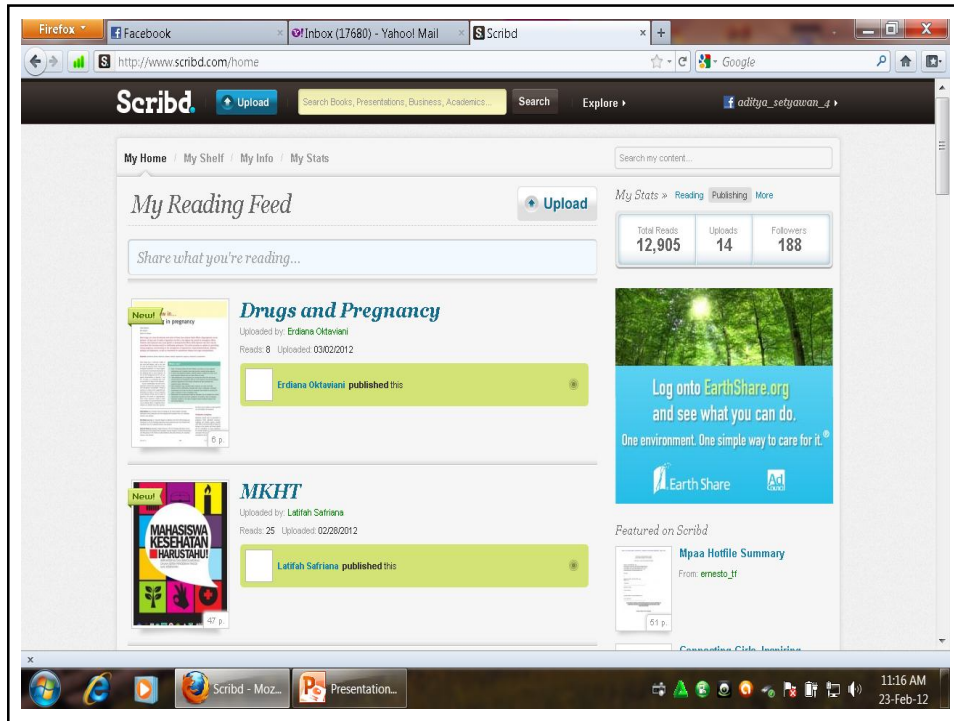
Firefox
Facebook
Inbox (17680) - Yahoo! Mail
Scribd
http://www.scribd.com/home
Google

Scribd. Upload Search Books, Presentations, Business, Academics... Search Explore ▸ aditya_setyawan_4 ▸

My Home / My Shelf / My Info / My Stats
Search my content...

My Reading Feed
Upload
Share what you're reading...

My Stats » Reading Publishing More
Total Reads 12,905
Uploads 14
Followers 188

New!
in pregnancy
Drugs and Pregnancy
Uploaded by: Erdiana Oktaviani
Reads: 8 Uploaded: 03/02/2012
Erdiana Oktaviani published this
6 p.

Log onto EarthShare.org and see what you can do.
One environment. One simple way to care for it.®
Earth Share
Ad

New!
MAHASISWA KESEHATAN HARUSTAHU!
MKHT
Uploaded by: Latifah Safriana
Reads: 25 Uploaded: 02/28/2012
Latifah Safriana published this
47 p.

Featured on Scribd
Mpaa Hotfile Summary
From: ernesto_tf
51 p.
Connecting Girls, Inspiring

Scribd - Moz...
Presentation...
11:16 AM
23-Feb-12